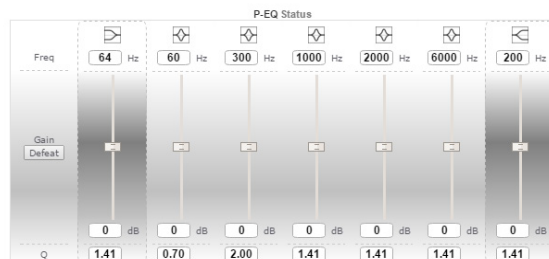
P-EQ Status

| | | | | | | | |
|---|---|---|---|---|---|---|---|
| Freq | 64 Hz | 60 Hz | 300 Hz | 1000 Hz | 2000 Hz | 6000 Hz | 200 Hz |
| Gain Defeat | 0 dB | 0 dB | 0 dB | 0 dB | 0 dB | 0 dB | 0 dB |
| Q | 1.41 | 0.70 | 2.00 | 1.41 | 1.41 | 1.41 | 1.41 |